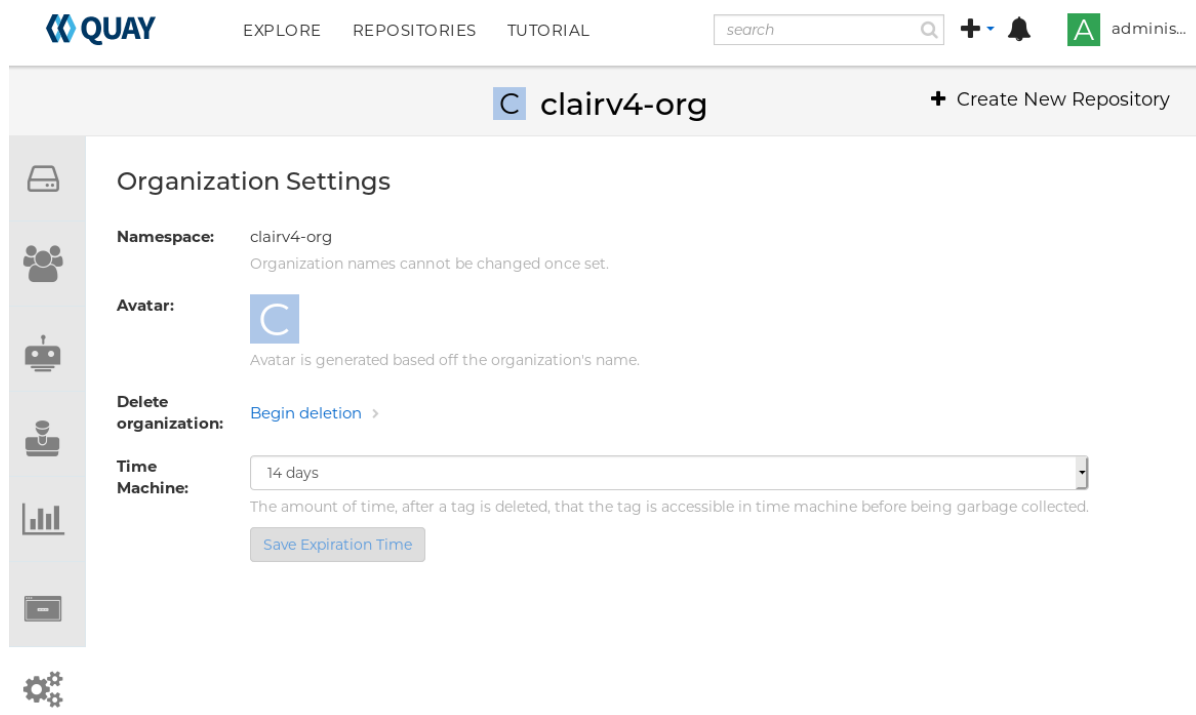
QUAY EXPLORE REPOSITORIES TUTORIAL search A adminis...

C clairv4-org

Create New Repository

Organization Settings

Namespace: clairv4-org
Organization names cannot be changed once set.

Avatar: C
Avatar is generated based off the organization's name.

Delete organization: Begin deletion ›

Time Machine: 14 days
The amount of time, after a tag is deleted, that the tag is accessible in time machine before being garbage collected.

Save Expiration Time